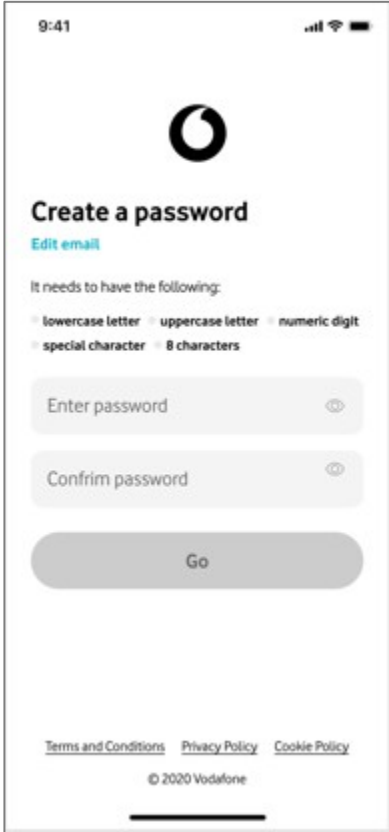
9:41

Create a password

Edit email

It needs to have the following:

lowercase letter uppercase letter numeric digit special character 8 characters

Enter password

Confrim password

Go

Terms and Conditions Privacy Policy Cookie Policy

© 2020 Vodafone